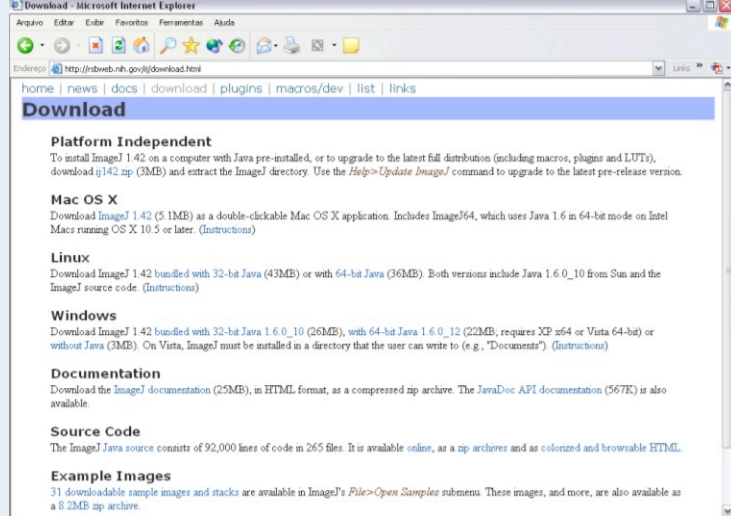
Download - Microsoft Internet Explorer

Arquivo Editar Exibir Favoritos Ferramentas Ajuda

Endereço http://rsbweb.nih.gov/ij/download.html

Links

home | news | docs | download | plugins | macros/dev | list | links

Download

Platform Independent

To install ImageJ 1.42 on a computer with Java pre-installed, or to upgrade to the latest full distribution (including macros, plugins and LUTs), download ij142.zip (3MB) and extract the ImageJ directory. Use the Help>Update ImageJ command to upgrade to the latest pre-release version.

Mac OS X

Download ImageJ 1.42 (5.1MB) as a double-clickable Mac OS X application. Includes ImageJ64, which uses Java 1.6 in 64-bit mode on Intel Macs running OS X 10.5 or later. (Instructions)

Linux

Download ImageJ 1.42 bundled with 32-bit Java (43MB) or with 64-bit Java (36MB). Both versions include Java 1.6.0_10 from Sun and the ImageJ source code. (Instructions)

Windows

Download ImageJ 1.42 bundled with 32-bit Java 1.6.0_10 (26MB), with 64-bit Java 1.6.0_12 (22MB; requires XP x64 or Vista 64-bit) or without Java (3MB). On Vista, ImageJ must be installed in a directory that the user can write to (e.g., "Documents"). (Instructions)

Documentation

Download the ImageJ documentation (25MB), in HTML format, as a compressed zip archive. The JavaDoc API documentation (567K) is also available.

Source Code

The ImageJ Java source consists of 92,000 lines of code in 265 files. It is available online, as a zip archives and as colorized and browsable HTML.

Example Images

31 downloadable sample images and stacks are available in ImageJ's File>Open Samples submenu. These images, and more, are also available as a 8.2MB zip archive.